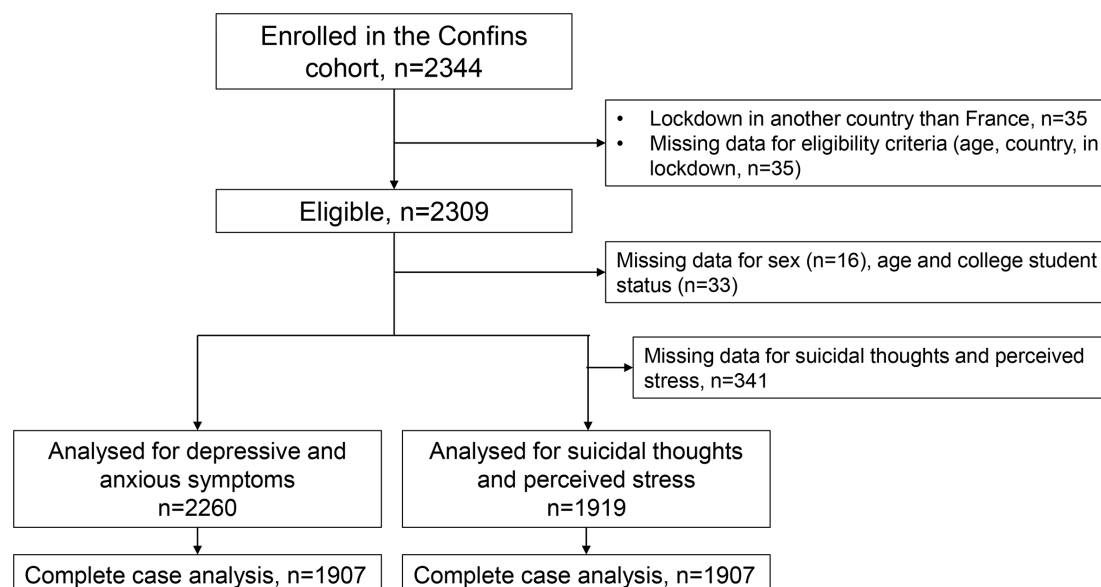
Enrolled in the Confins cohort, n=2344

• Lockdown in another country than France, n=35
• Missing data for eligibility criteria (age, country, in lockdown, n=35)

Eligible, n=2309

Missing data for sex (n=16), age and college student status (n=33)

Missing data for suicidal thoughts and perceived stress, n=341

Analysed for depressive and anxious symptoms n=2260

Analysed for suicidal thoughts and perceived stress n=1919

Complete case analysis, n=1907

Complete case analysis, n=1907